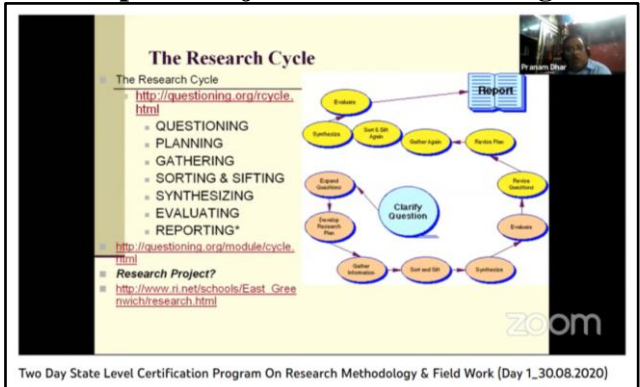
The Research Cycle

The Research Cycle

http://questioning.org/rcycle.html

QUESTIONING

PLANNING

GATHERING

SORTING & SIFTING

SYNTHESIZING

EVALUATING

REPORTING*

http://questioning.org/module/cycle.html

Research Project?

http://www.ri.net/schools/East_Greenwich/research.html

Report

Evaluate

Synthesize

Sort & Sift Again

Gather Again

Revise Plan

Revise Questions

Expand Questions

Clarify Question

Develop Research Plan

Evaluate

Gather Information

Sort and Sift

Synthesize

Pranam Dhar

zoom

Two Day State Level Certification Program On Research Methodology & Field Work (Day 1_30.08.2020)